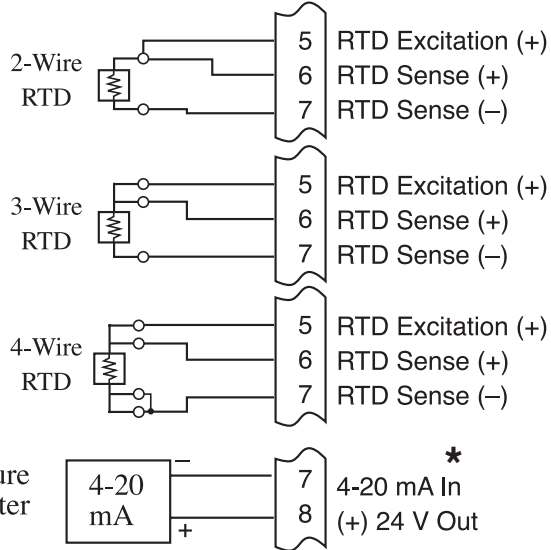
2-Wire RTD

5 RTD Excitation (+)
6 RTD Sense (+)
7 RTD Sense (–)

3-Wire RTD

5 RTD Excitation (+)
6 RTD Sense (+)
7 RTD Sense (–)

4-Wire RTD

5 RTD Excitation (+)
6 RTD Sense (+)
7 RTD Sense (–)

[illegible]ure
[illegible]ter

4-20 mA

–
+

7 4-20 mA In *
8 (+) 24 V Out